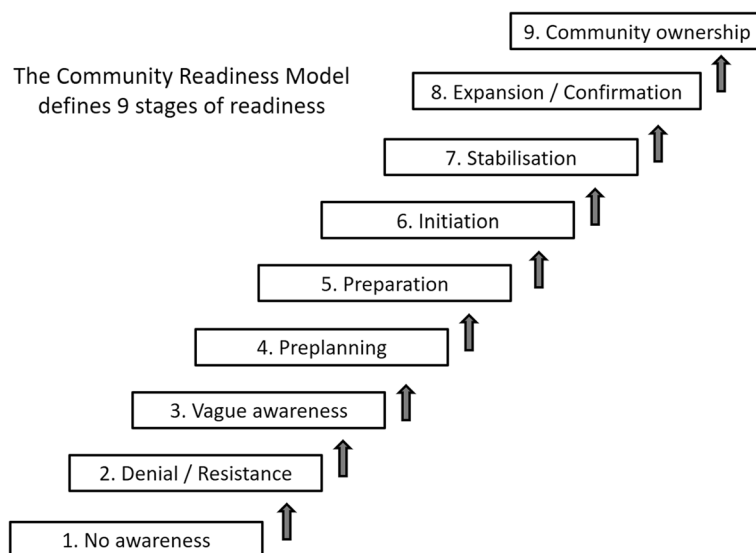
The Community Readiness Model defines 9 stages of readiness

9. Community ownership

8. Expansion / Confirmation

7. Stabilisation

6. Initiation

5. Preparation

4. Preplanning

3. Vague awareness

2. Denial / Resistance

1. No awareness